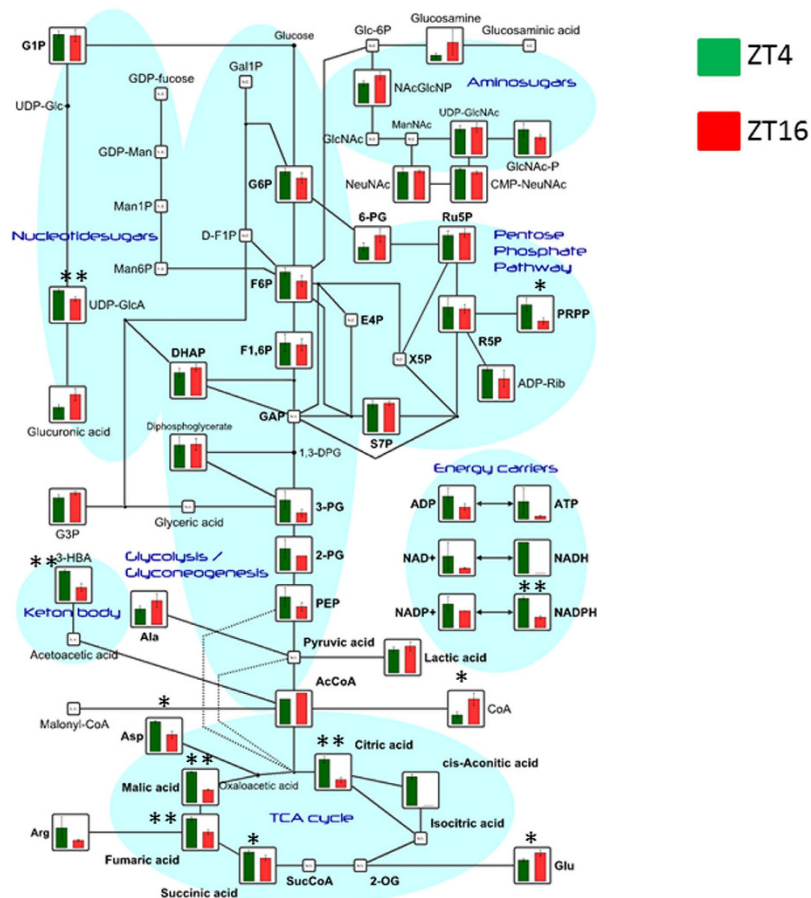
ZT4
ZT16

G1P
Glucose
Glc-6P
Glucosamine
Glucosaminic acid
UDP-Glc
GDP-fucose
Gal1P
Aminosugars
NAcGlcNP
GDP-Man
ManNAc
UDP-GlcNAc
GlcNAc
G6P
GlcNAc-P
Man1P
NeuNAc
CMP-NeuNAc
Nucleotidesugars
D-F1P
6-PG
Ru5P
Pentose Phosphate Pathway
Man6P
F6P
**
UDP-GlcA
*
PRPP
E4P
R5P
F1,6P
DHAP
X5P
ADP-Rib
Glucuronic acid
GAP
S7P
Diphosphoglycerate
1,3-DPG
Energy carriers
ADP
ATP
G3P
Glyceric acid
3-PG
2-PG
NAD+
NADH
**
3-HBA
Glycolysis / Glyconeogenesis
**
Keton body
PEP
NADP+
NADPH
Ala
Pyruvic acid
Lactic acid
Acetoacetic acid
AcCoA
*
*
CoA
Malonyl-CoA
Asp
**
Citric acid
**
cis-Aconitic acid
Malic acid
Oxaloacetic acid
**
TCA cycle
Isocitric acid
Arg
Fumaric acid
*
*
SucCoA
2-OG
Glu
Succinic acid